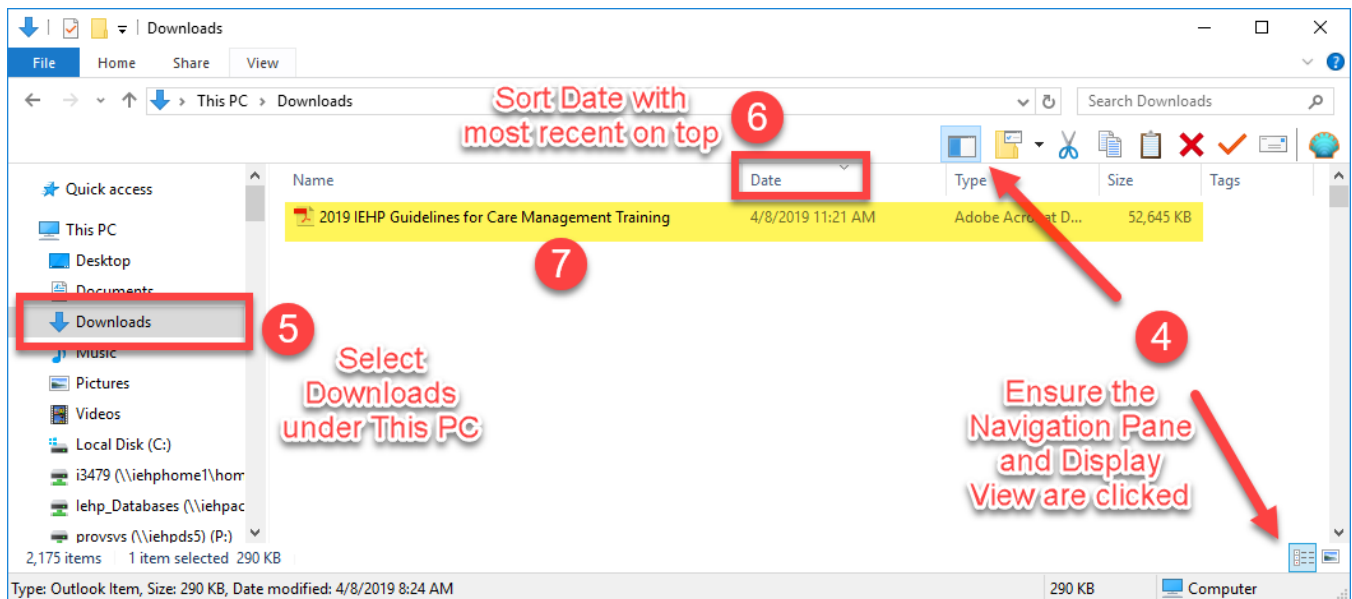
Downloads

File Home Share View

This PC > Downloads

Search Downloads

Sort Date with most recent on top

6

Quick access

This PC

Desktop

Documents

Downloads

Music

Pictures

Videos

Local Disk (C:)

i3479 (\\iehphome1\hom

Iehp_Databases (\\iehpac

provsys (\\iehpds5) (P:)

| Name | Date | Type | Size | Tags |
|---|---|---|---|---|
| 2019 IEHP Guidelines for Care Management Training | 4/8/2019 11:21 AM | Adobe Acro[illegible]at D... | 52,645 KB | |

7

5

Select Downloads under This PC

4

Ensure the Navigation Pane and Display View are clicked

2,175 items 1 item selected 290 KB

Type: Outlook Item, Size: 290 KB, Date modified: 4/8/2019 8:24 AM

290 KB

Computer